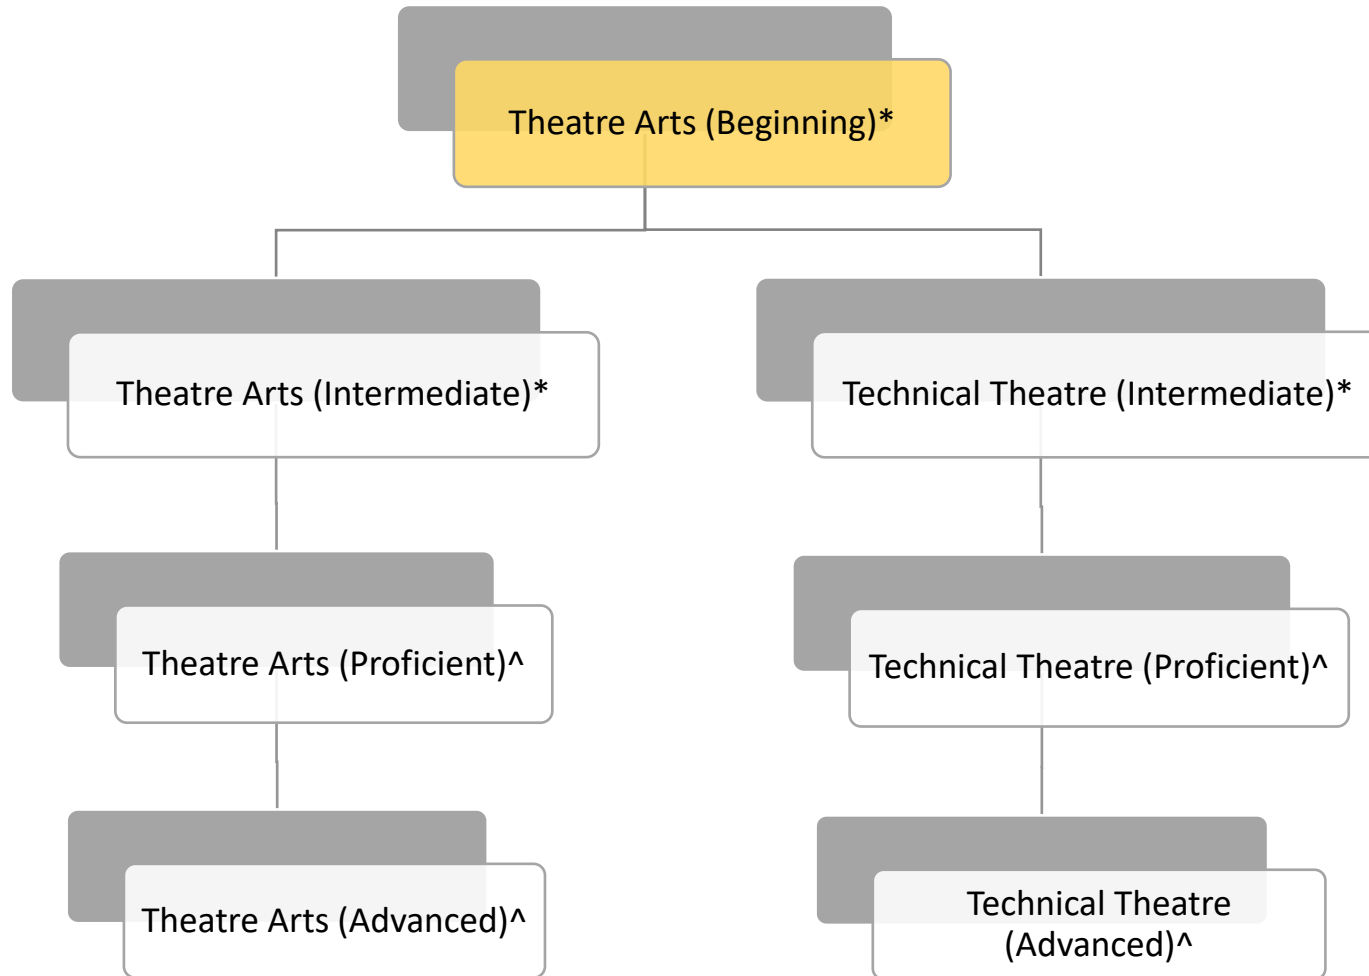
Theatre Arts (Beginning)*

Theatre Arts (Intermediate)*

Technical Theatre (Intermediate)*

Theatre Arts (Proficient)^

Technical Theatre (Proficient)^

Theatre Arts (Advanced)^

Technical Theatre (Advanced)^